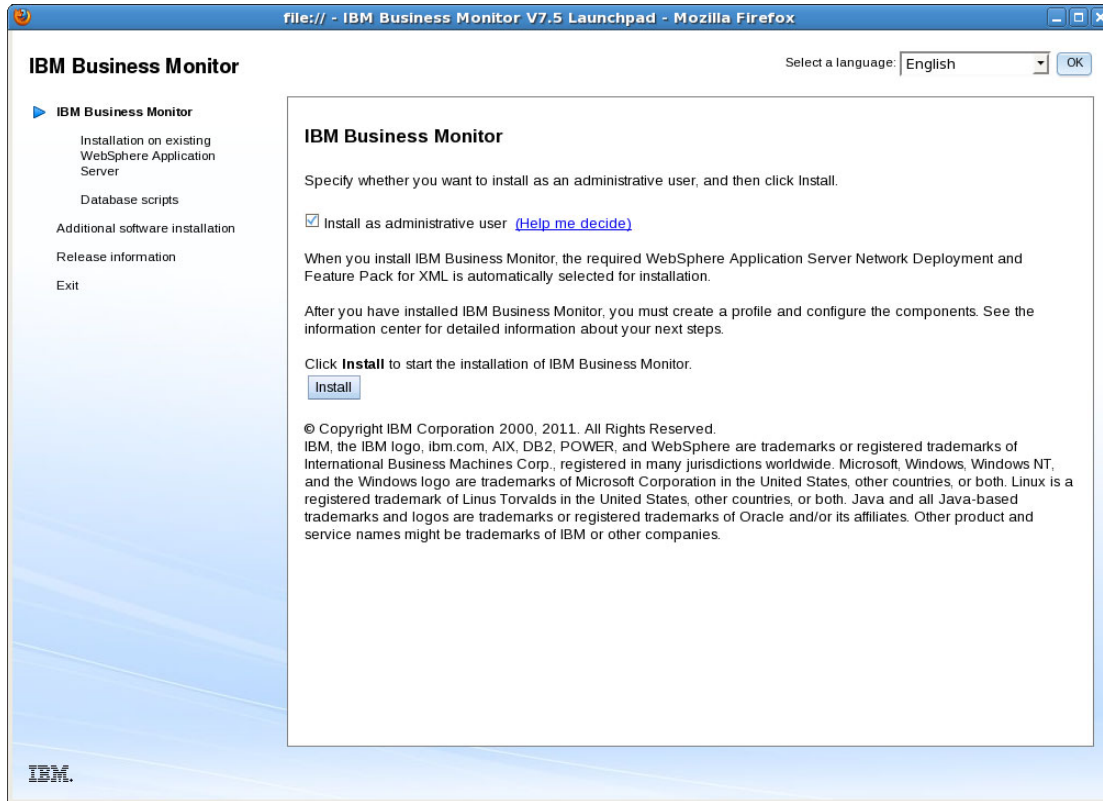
file:// - IBM Business Monitor V7.5 Launchpad - Mozilla Firefox

IBM Business Monitor

Select a language: English OK

IBM Business Monitor
Installation on existing WebSphere Application Server
Database scripts
Additional software installation
Release information
Exit

IBM Business Monitor

Specify whether you want to install as an administrative user, and then click Install.

Install as administrative user (Help me decide)

When you install IBM Business Monitor, the required WebSphere Application Server Network Deployment and Feature Pack for XML is automatically selected for installation.

After you have installed IBM Business Monitor, you must create a profile and configure the components. See the information center for detailed information about your next steps.

Click **Install** to start the installation of IBM Business Monitor.
Install

© Copyright IBM Corporation 2000, 2011. All Rights Reserved.
IBM, the IBM logo, ibm.com, AIX, DB2, POWER, and WebSphere are trademarks or registered trademarks of International Business Machines Corp., registered in many jurisdictions worldwide. Microsoft, Windows, Windows NT, and the Windows logo are trademarks of Microsoft Corporation in the United States, other countries, or both. Linux is a registered trademark of Linus Torvalds in the United States, other countries, or both. Java and all Java-based trademarks and logos are trademarks or registered trademarks of Oracle and/or its affiliates. Other product and service names might be trademarks of IBM or other companies.

IBM.